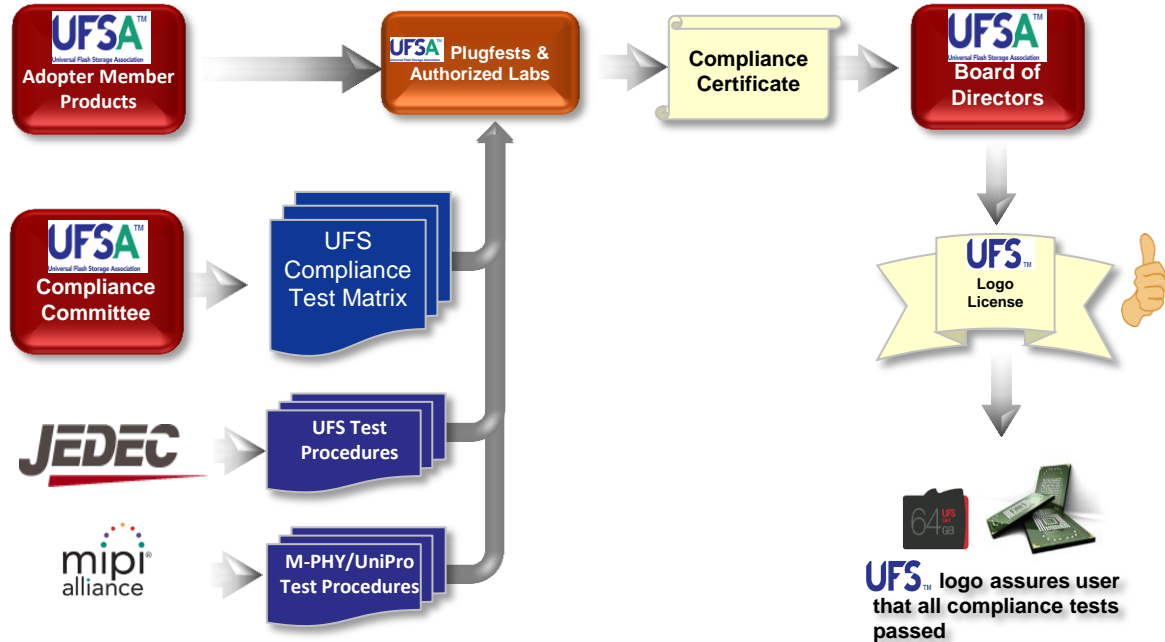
UFSA™
Universal Flash Storage Association
Adopter Member Products

UFSA Plugfests & Authorized Labs

Compliance Certificate

UFSA™
Universal Flash Storage Association
Board of Directors

UFSA™
Universal Flash Storage Association
Compliance Committee

UFS Compliance Test Matrix

UFS™
Logo License

JEDEC

UFS Test Procedures

mipi® alliance

M-PHY/UniPro Test Procedures

64 GB UFS

UFS™ logo assures user that all compliance tests passed